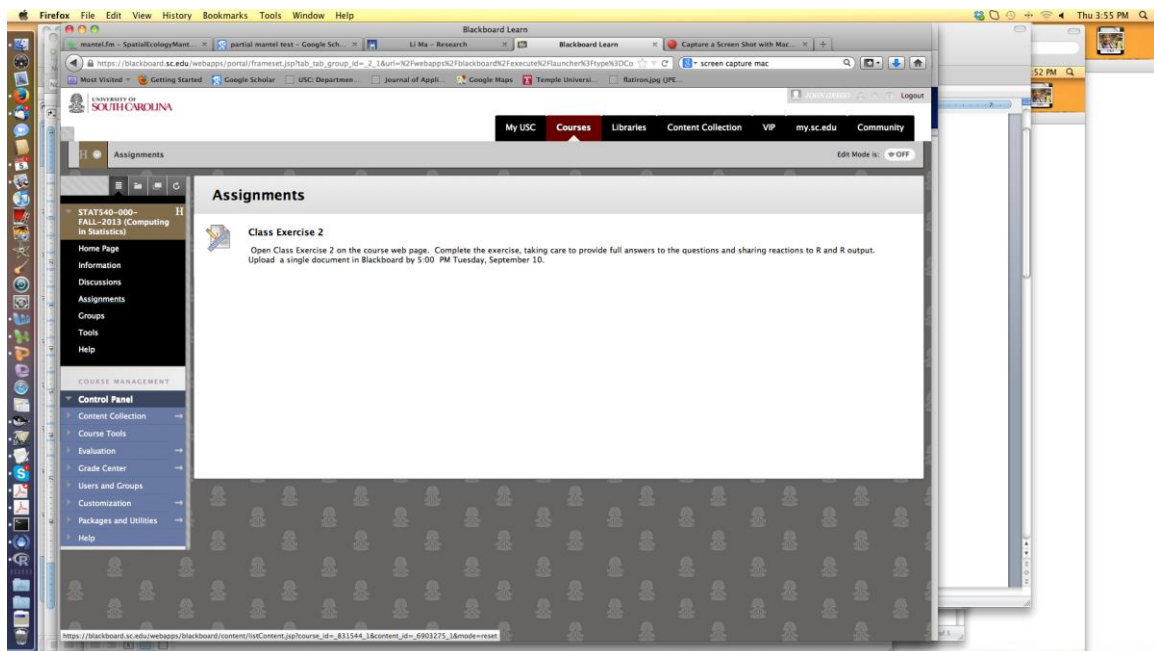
Firefox File Edit View History Bookmarks Tools Window Help

Thu 3:55 PM

Blackboard Learn

mantel.fm – SpatialEcologyMant... | partial mantel test – Google Sch... | Li Ma – Research | Blackboard Learn | Capture a Screen Shot with Mac... | +

https://blackboard.sc.edu/webapps/portal/frameset.jsp?tab_tab_group_id=_2_1&url=%2Fwebapps%2Fblackboard%2Fexecute%2Flauncher%3Ftype%3DCo

screen capture mac

Most Visited | Getting Started | Google Scholar | USC: Departmen... | Journal of Appli... | Google Maps | Temple Universi... | flatiron.jpg (JPE...

52 PM

UNIVERSITY OF SOUTH CAROLINA

Logout

My USC | Courses | Libraries | Content Collection | VIP | my.sc.edu | Community

Assignments

Edit Mode is: OFF

STAT540-000-FALL-2013 (Computing in Statistics)

Home Page
Information
Discussions
Assignments
Groups
Tools
Help

COURSE MANAGEMENT

Control Panel
Content Collection
Course Tools
Evaluation
Grade Center
Users and Groups
Customization
Packages and Utilities
Help

Assignments

Class Exercise 2

Open Class Exercise 2 on the course web page. Complete the exercise, taking care to provide full answers to the questions and sharing reactions to R and R output. Upload a single document in Blackboard by 5:00 PM Tuesday, September 10.

https://blackboard.sc.edu/webapps/blackboard/content/listContent.jsp?course_id=_831544_1&content_id=_6903275_1&mode=reset